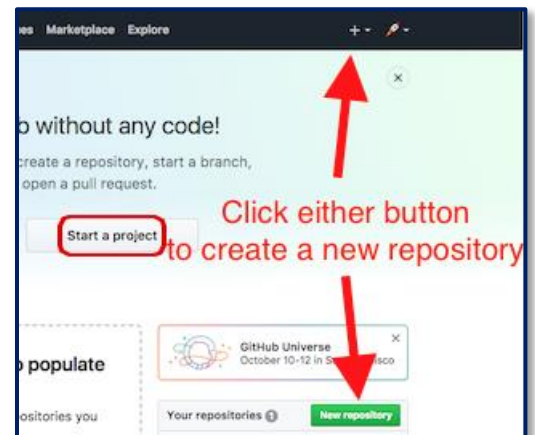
es Marketplace Explore

+

×

b without any code!

create a repository, start a branch, open a pull request.

Start a project

Click either button to create a new repository

populate

ositories you

GitHub Universe
October 10-12 in S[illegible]sco

×

Your repositories

New repository